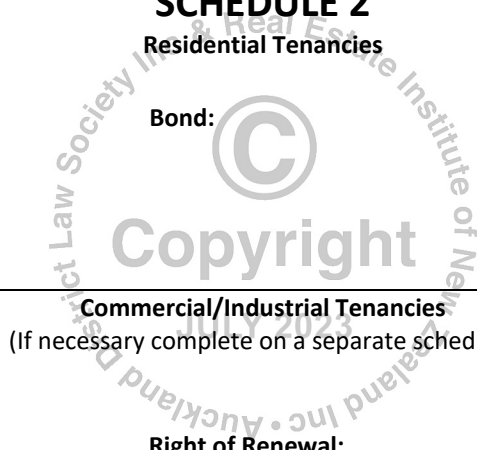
SCHEDULE 2

Residential Tenancies

Bond:

Commercial/Industrial Tenancies

(If necessary complete on a separate sched

Right of Renewal:

District Law Society Inc & Real Estate Institute of New Zealand Inc • Auckland

©

Copyright

JULY 2023